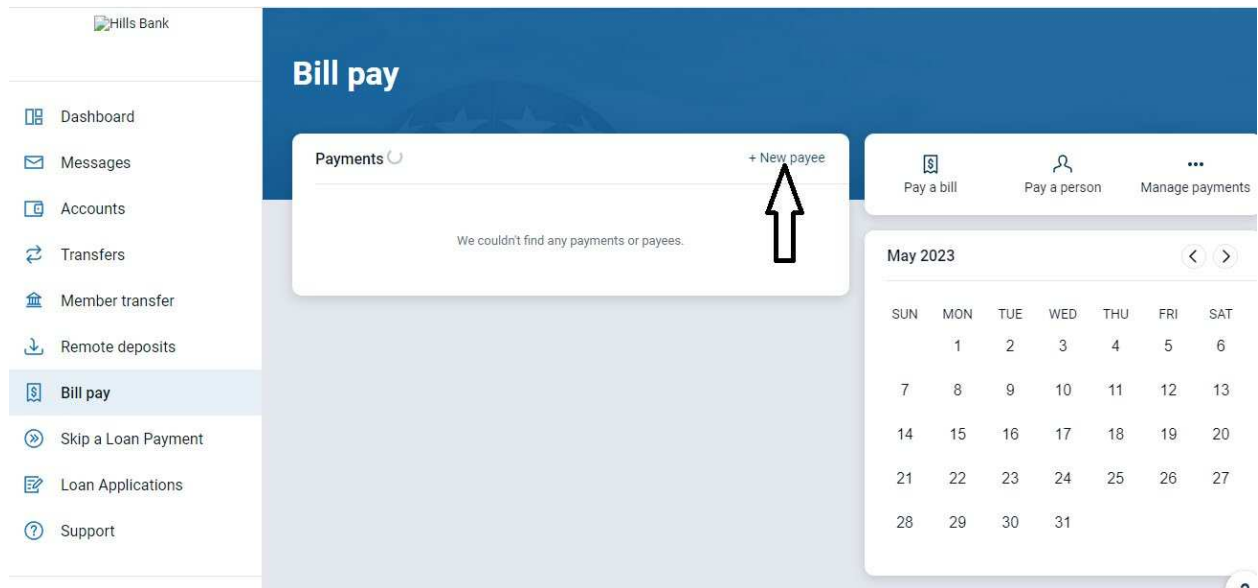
Hills Bank

Dashboard
Messages
Accounts
Transfers
Member transfer
Remote deposits
Bill pay
Skip a Loan Payment
Loan Applications
Support

Bill pay

Payments

+ New payee

We couldn't find any payments or payees.

Pay a bill
Pay a person
Manage payments

May 2023

| SUN | MON | TUE | WED | THU | FRI | SAT |
|---|---|---|---|---|---|---|
| | 1 | 2 | 3 | 4 | 5 | 6 |
| 7 | 8 | 9 | 10 | 11 | 12 | 13 |
| 14 | 15 | 16 | 17 | 18 | 19 | 20 |
| 21 | 22 | 23 | 24 | 25 | 26 | 27 |
| 28 | 29 | 30 | 31 | | | |